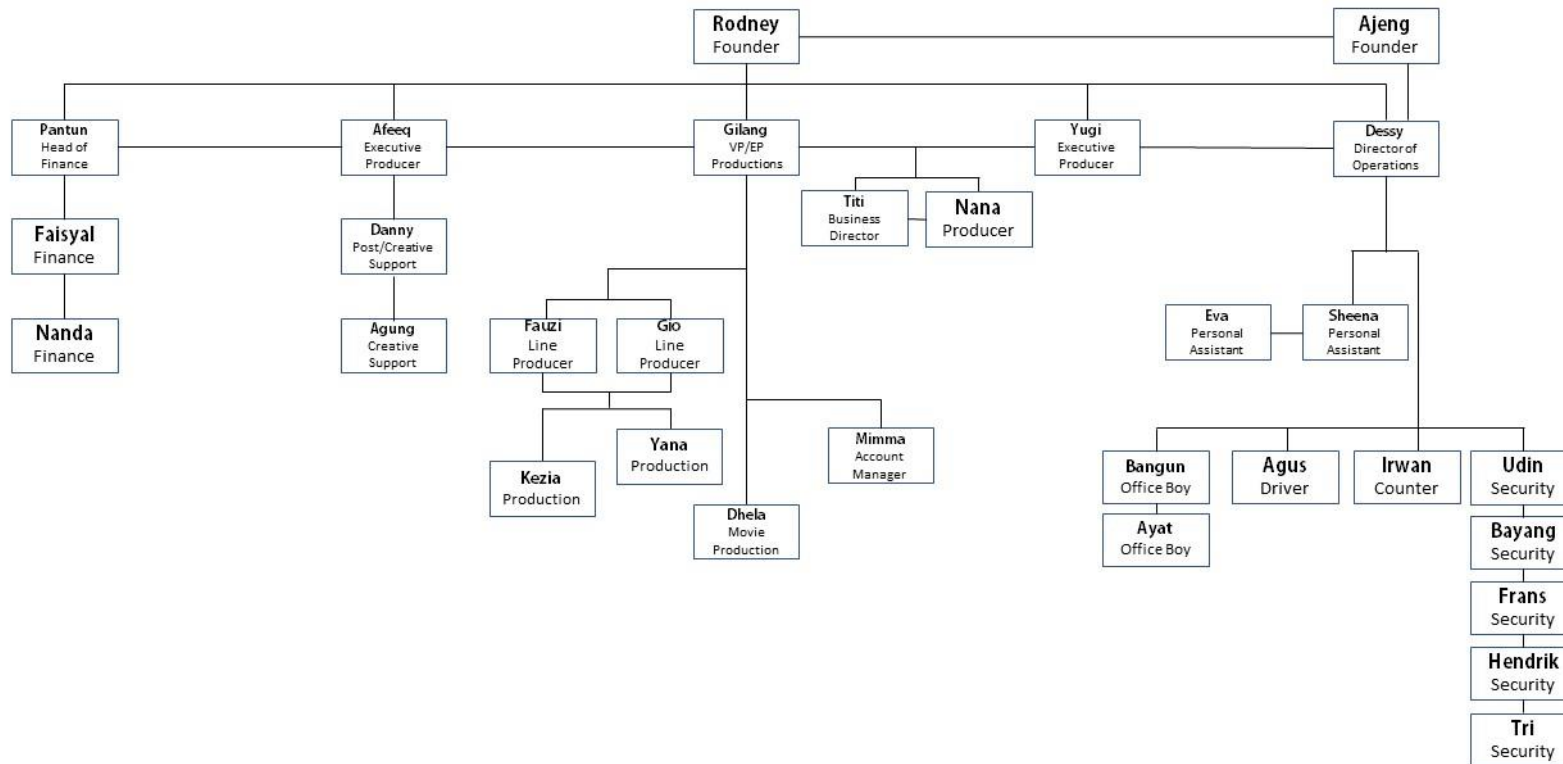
Rodney
Founder

Ajeng
Founder

Pantun
Head of Finance

Afeeq
Executive Producer

Gilang
VP/EP Productions

Yugi
Executive Producer

Dessy
Director of Operations

Faisyal
Finance

Danny
Post/Creative Support

Titi
Business Director

Nana
Producer

Nanda
Finance

Agung
Creative Support

Fauzi
Line Producer

Gio
Line Producer

Eva
Personal Assistant

Sheena
Personal Assistant

Kezia
Production

Yana
Production

Mimma
Account Manager

Dhela
Movie Production

Bangun
Office Boy

Ayat
Office Boy

Agus
Driver

Irwan
Counter

Udin
Security

Bayang
Security

Frans
Security

Hendrik
Security

Tri
Security